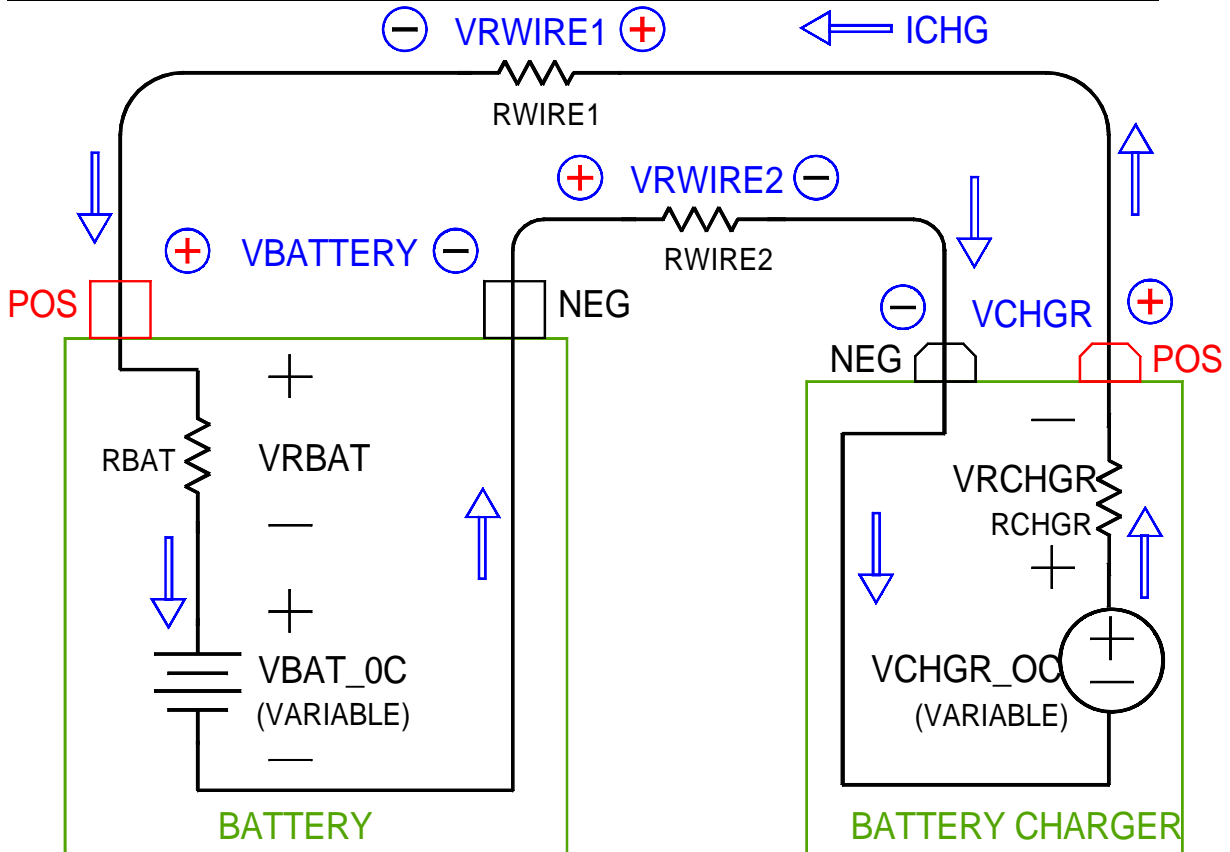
− VRWIRE1 +

ICHG

RWIRE1

+ VRWIRE2 −

RWIRE2

+ VBATTERY −

POS

NEG

− VCHGR +

NEG

POS

+

VRBAT

−

RBAT

+

VBAT_0C
(VARIABLE)

−

−

VRCHGR
RCHGR

+

VCHGR_OC
(VARIABLE)

BATTERY

BATTERY CHARGER